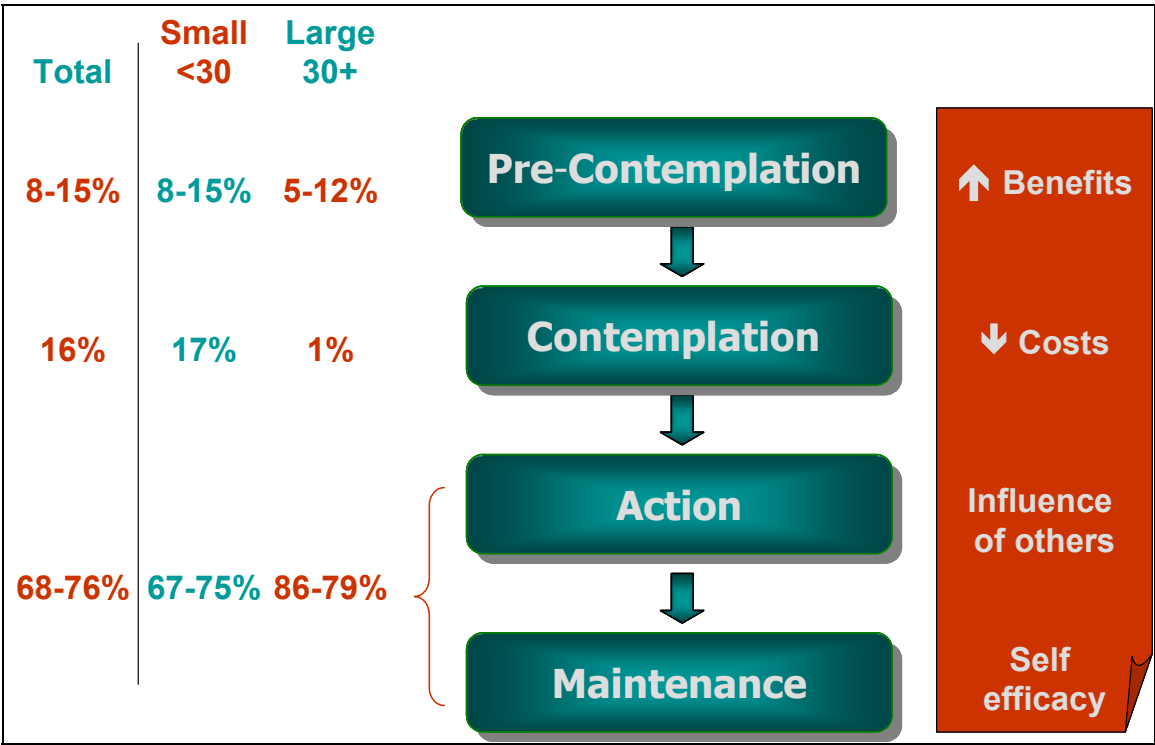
| Total | Small <30 | Large 30+ |
|---|---|---|
| 8-15% | 8-15% | 5-12% |
| 16% | 17% | 1% |
| 68-76% | 67-75% | 86-79% |

Pre-Contemplation

Contemplation

Action

Maintenance

↑ Benefits

↓ Costs

Influence of others

Self efficacy